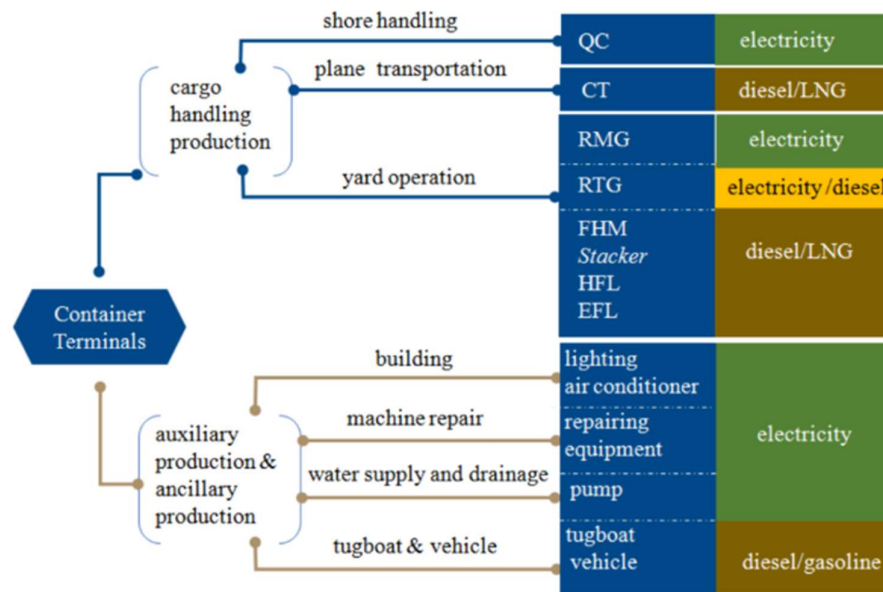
Container Terminals

cargo handling production

shore handling

plane transportation

yard operation

| QC | electricity |
|---|---|
| CT | diesel/LNG |
| RMG | electricity |
| RTG | electricity/diesel |
| FHM Stacker HFL EFL | diesel/LNG |

auxiliary production & ancillary production

building

machine repair

water supply and drainage

tugboat & vehicle

| lighting air conditioner | electricity |
|---|---|
| repairing equipment | electricity |
| pump | electricity |
| tugboat vehicle | diesel/gasoline |